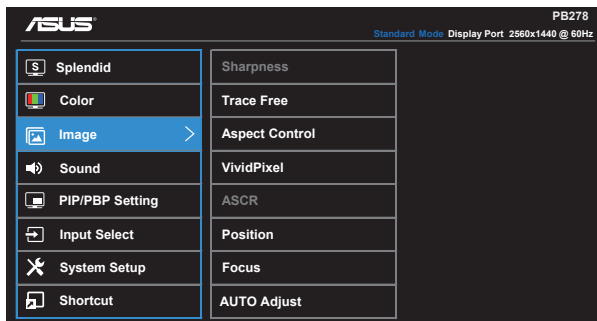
ASUS

PB278

Standard Mode Display Port 2560x1440 @ 60Hz

S Splendid
Color
Image >
Sound
PIP/PBP Setting
Input Select
System Setup
Shortcut

Sharpness
Trace Free
Aspect Control
VividPixel
ASCR
Position
Focus
AUTO Adjust